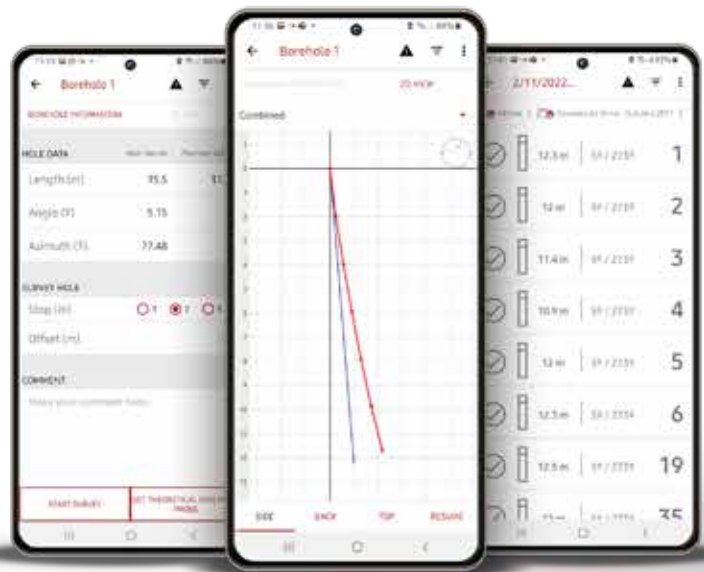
← Borehole 1

BOREHOLE INFORMATION

HOLE DATA

Length (m) 75.5

Angle (°) 5.15

Azimuth (°) 77.48

SURVEY HOLE

Step (m) ○ 1 ◉ 2 ○

Offset (m)

COMMENT

Make your comment here

START SURVEY

SET THEORETICAL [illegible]

← Borehole 1

2D VIEW

Combined

SIDE BACK TOP RESUME

2/11/2022...

1 12.5 m 1

2 12 m 2

3 11.4 m 3

4 10.9 m 4

5 12 m 5

6 12.5 m 6

19 12.5 m 19

35